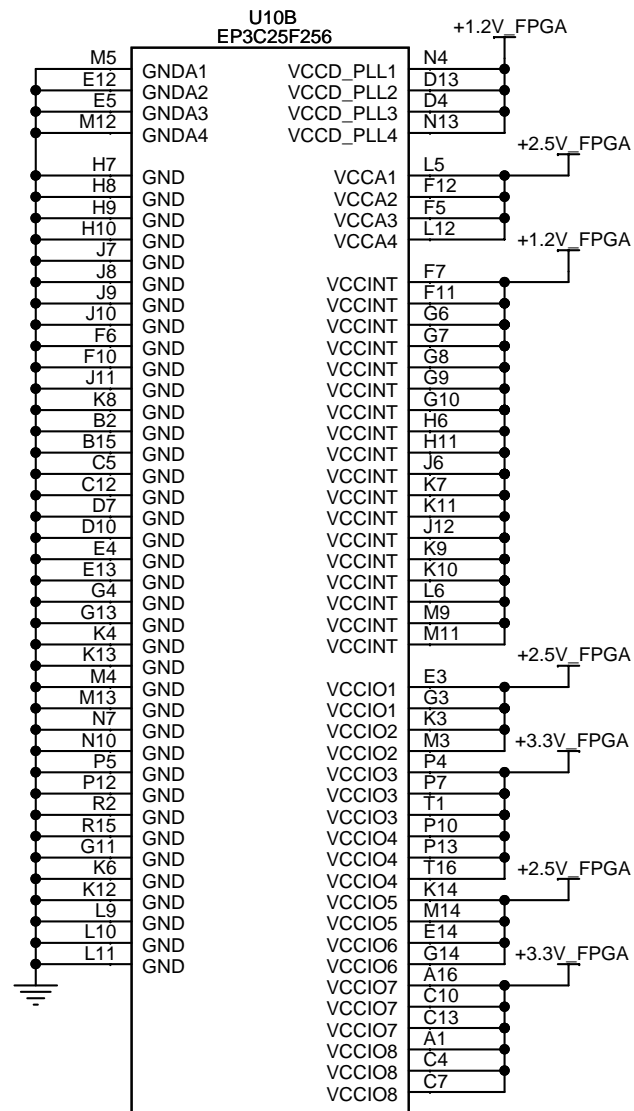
U10B
EP3C25F256

+1.2V_FPGA

| Pin | Name | Name | Pin |
|---|---|---|---|
| M5 | GNDA1 | VCCD_PLL1 | N4 |
| E12 | GNDA2 | VCCD_PLL2 | D13 |
| E5 | GNDA3 | VCCD_PLL3 | D4 |
| M12 | GNDA4 | VCCD_PLL4 | N13 |

+2.5V_FPGA

| Pin | Name | Name | Pin |
|---|---|---|---|
| H7 | GND | VCCA1 | L5 |
| H8 | GND | VCCA2 | F12 |
| H9 | GND | VCCA3 | F5 |
| H10 | GND | VCCA4 | L12 |

+1.2V_FPGA

| Pin | Name | Name | Pin |
|---|---|---|---|
| J7 | GND | | |
| J8 | GND | VCCINT | F7 |
| J9 | GND | VCCINT | F11 |
| J10 | GND | VCCINT | G6 |
| F6 | GND | VCCINT | G7 |
| F10 | GND | VCCINT | G8 |
| J11 | GND | VCCINT | G9 |
| K8 | GND | VCCINT | G10 |
| B2 | GND | VCCINT | H6 |
| B15 | GND | VCCINT | H11 |
| C5 | GND | VCCINT | J6 |
| C12 | GND | VCCINT | K7 |
| D7 | GND | VCCINT | K11 |
| D10 | GND | VCCINT | J12 |
| E4 | GND | VCCINT | K9 |
| E13 | GND | VCCINT | K10 |
| G4 | GND | VCCINT | L6 |
| G13 | GND | VCCINT | M9 |
| K4 | GND | VCCINT | M11 |
| K13 | GND | | |

+2.5V_FPGA

| Pin | Name | Name | Pin |
|---|---|---|---|
| M4 | GND | VCCIO1 | E3 |
| M13 | GND | VCCIO1 | G3 |
| N7 | GND | VCCIO2 | K3 |
| N10 | GND | VCCIO2 | M3 |

+3.3V_FPGA

| Pin | Name | Name | Pin |
|---|---|---|---|
| P5 | GND | VCCIO3 | P4 |
| P12 | GND | VCCIO3 | P7 |
| R2 | GND | VCCIO3 | T1 |
| R15 | GND | VCCIO4 | P10 |
| G11 | GND | VCCIO4 | P13 |
| K6 | GND | VCCIO4 | T16 |

+2.5V_FPGA

| Pin | Name | Name | Pin |
|---|---|---|---|
| K12 | GND | VCCIO5 | K14 |
| L9 | GND | VCCIO5 | M14 |
| L10 | GND | VCCIO6 | E14 |
| L11 | GND | VCCIO6 | G14 |

+3.3V_FPGA

| Name | Pin |
|---|---|
| VCCIO7 | A16 |
| VCCIO7 | C10 |
| VCCIO7 | C13 |
| VCCIO8 | A1 |
| VCCIO8 | C4 |
| VCCIO8 | C7 |